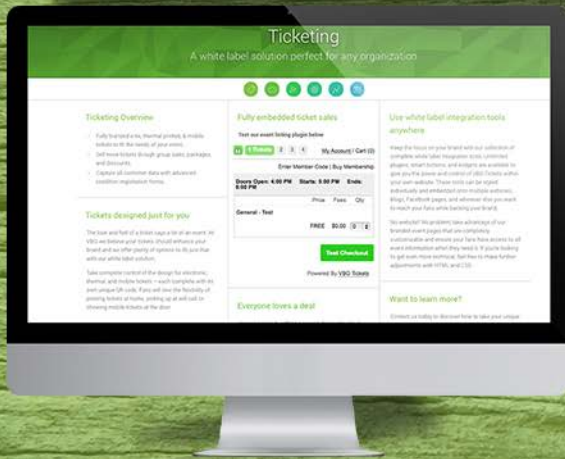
Ticketing
A white label solution perfect for any organization

Ticketing Overview

Fully branded e-tix, thermal printed, & mobile tickets to fit the needs of your event.
Sell more tickets through group sales, packages and discounts.
Capture all customer data with advanced checkout registration forms.

Tickets designed just for you

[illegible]

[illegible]

Fully embedded ticket sales

Test our event listing plugin below

1 Tickets 2 3 4 My Account | Cart (0)

Enter Member Code | Buy Membership

Doors Open: 4:00 PM Starts: 5:00 PM Ends: 8:00 PM

| | Price | Fees | Qty |
|---|---|---|---|
| General - Test | | | |
| | FREE | $0.00 | 0 |

Test Checkout

Powered By VBO Tickets

Everyone loves a deal

Use white label integration tools anywhere

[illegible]

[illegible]

Want to learn more?

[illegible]